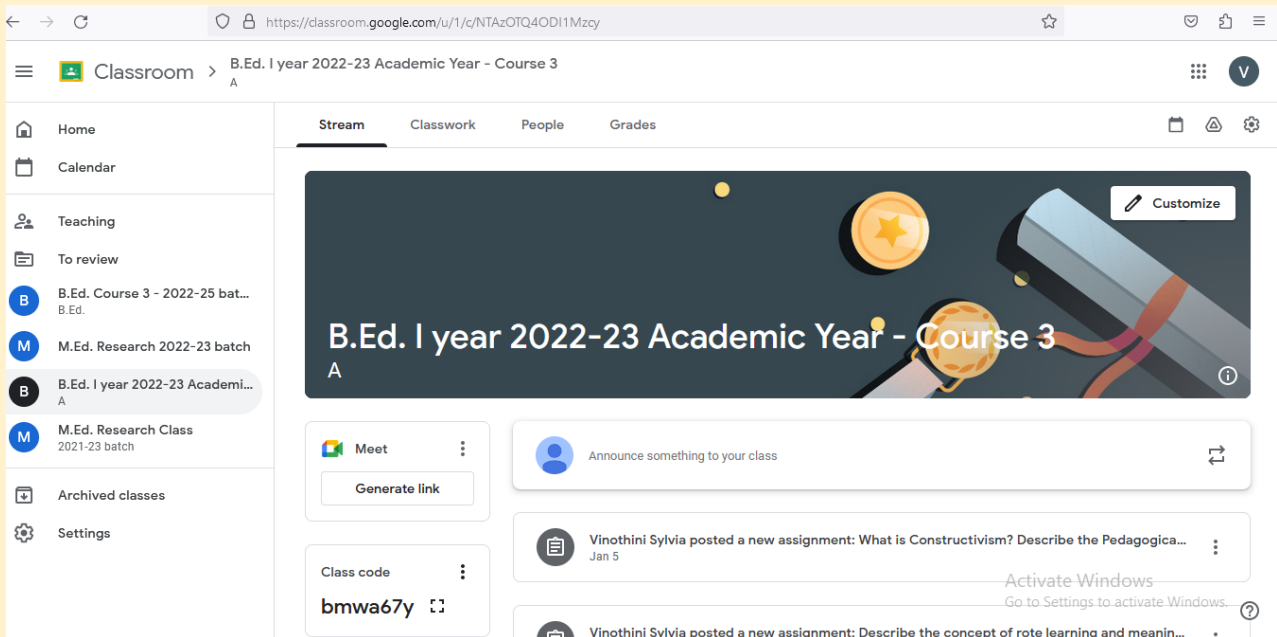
https://classroom.google.com/u/1/c/NTAzOTQ4ODI1Mzcy

Classroom > B.Ed. I year 2022-23 Academic Year - Course 3
A

V

Home
Calendar
Teaching
To review
B B.Ed. Course 3 - 2022-25 bat...
B.Ed.
M M.Ed. Research 2022-23 batch
B B.Ed. I year 2022-23 Academi...
A
M M.Ed. Research Class
2021-23 batch
Archived classes
Settings

Stream Classwork People Grades

Customize

B.Ed. I year 2022-23 Academic Year - Course 3
A

Meet
Generate link

Class code
bmwa67y

Announce something to your class

Vinothini Sylvia posted a new assignment: What is Constructivism? Describe the Pedagogica...
Jan 5

Vinothini Sylvia posted a new assignment: Describe the concept of rote learning and meanin...

Activate Windows
Go to Settings to activate Windows.